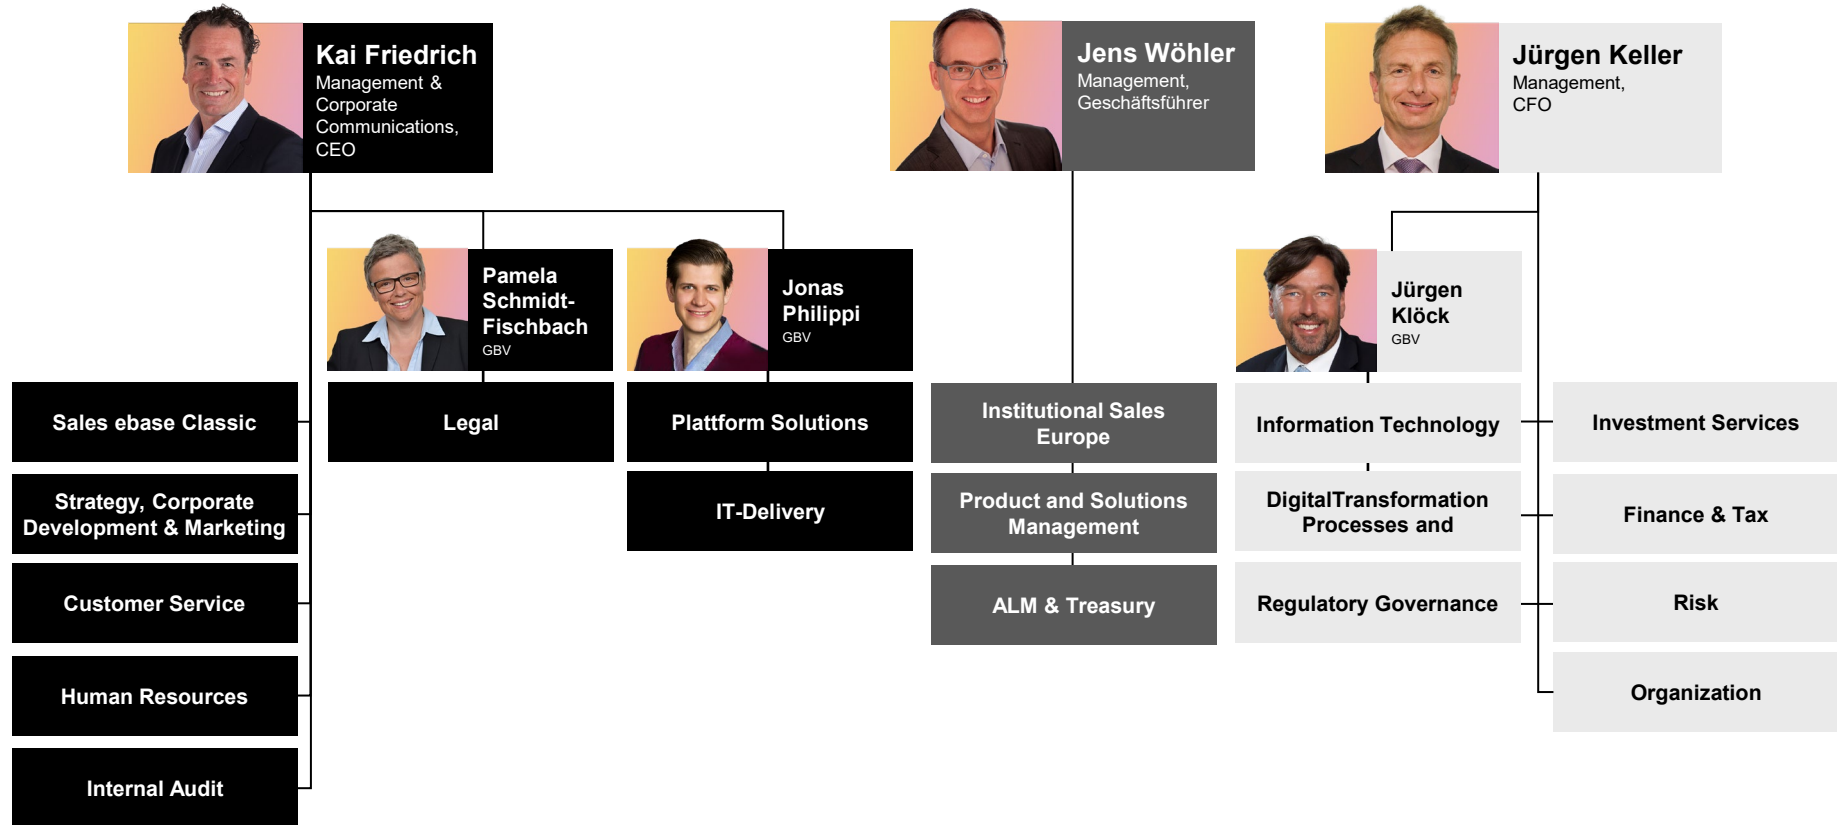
Kai Friedrich
Management & Corporate Communications, CEO

Jens Wöhler
Management, Geschäftsführer

Jürgen Keller
Management, CFO

Pamela Schmidt-Fischbach
GBV

Jonas Philippi
GBV

Jürgen Klöck
GBV

Sales ebase Classic

Strategy, Corporate Development & Marketing

Customer Service

Human Resources

Internal Audit

Legal

Plattform Solutions

IT-Delivery

Institutional Sales Europe

Product and Solutions Management

ALM & Treasury

Information Technology

DigitalTransformation Processes and

Regulatory Governance

Investment Services

Finance & Tax

Risk

Organization